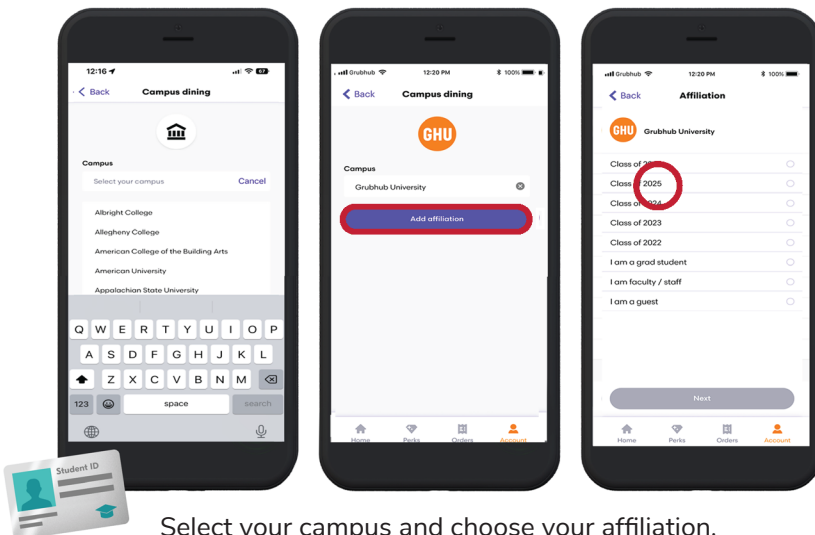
12:16

< Back Campus dining

Campus

Select your campus Cancel

Albright College

Allegheny College

American College of the Building Arts

American University

Appalachian State University

Q W E R T Y U I O P

A S D F G H J K L

Z X C V B N M

123 space search

Grubhub 12:20 PM 100%

< Back Campus dining

GHU

Campus

Grubhub University

Add affiliation

Home Perks Orders Account

Grubhub 12:20 PM 100%

< Back Affiliation

GHU Grubhub University

Class of 2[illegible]

Class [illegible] 2025

Class of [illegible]24

Class of 2023

Class of 2022

I am a grad student

I am faculty / staff

I am a guest

Next

Home Perks Orders Account

Student ID

Select your campus and choose your affiliation.